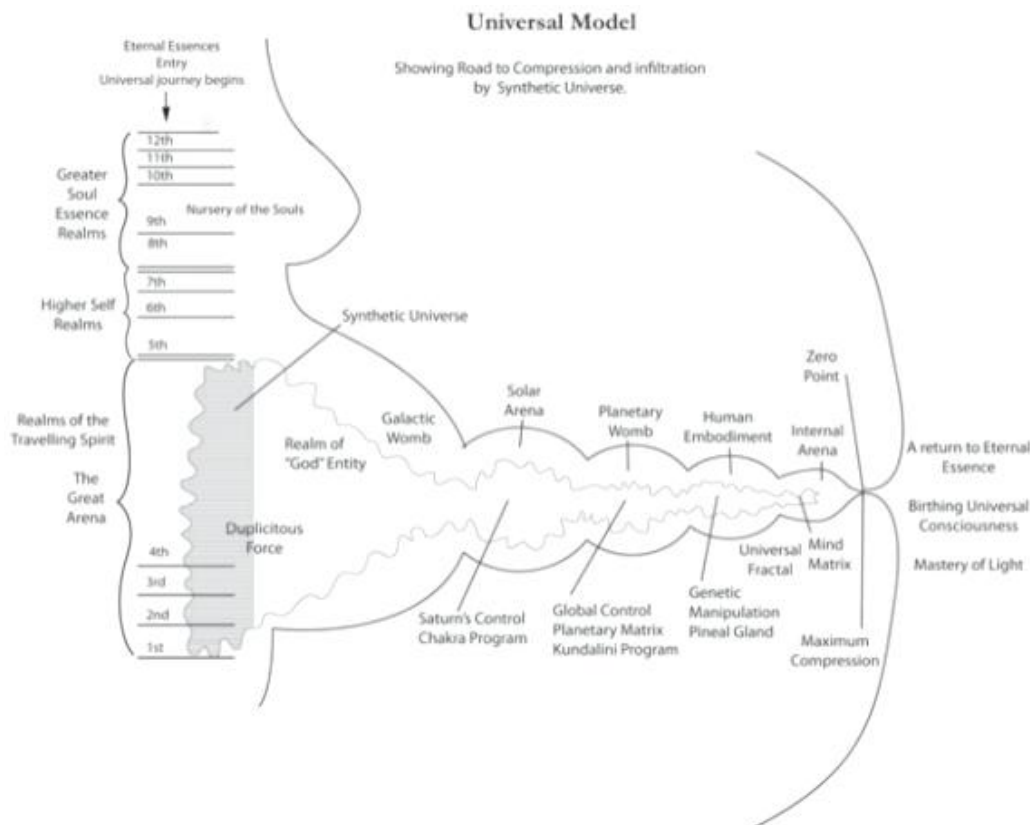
Universal Model

Showing Road to Compression and infiltration by Synthetic Universe.

Eternal Essences
Entry
Universal journey begins

12th
11th
10th
9th
8th

Greater Soul Essence Realms

Nursery of the Souls

7th
6th
5th

Higher Self Realms

Synthetic Universe

Realms of the Travelling Spirit

The Great Arena

4th
3rd
2nd
1st

Duplicitous Force

Realm of "God" Entity

Galactic Womb

Solar Arena

Planetary Womb

Human Embodiment

Internal Arena

Zero Point

A return to Eternal Essence

Birthing Universal Consciousness

Mastery of Light

Universal Fractal

Mind Matrix

Saturn's Control
Chakra Program

Global Control
Planetary Matrix
Kundalini Program

Genetic Manipulation
Pineal Gland

Maximum Compression